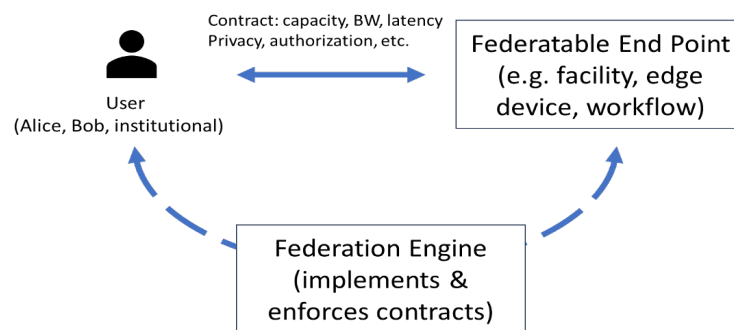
Contract: capacity, BW, latency
Privacy, authorization, etc.

User
(Alice, Bob, institutional)

Federatable End Point
(e.g. facility, edge device, workflow)

Federation Engine
(implements & enforces contracts)